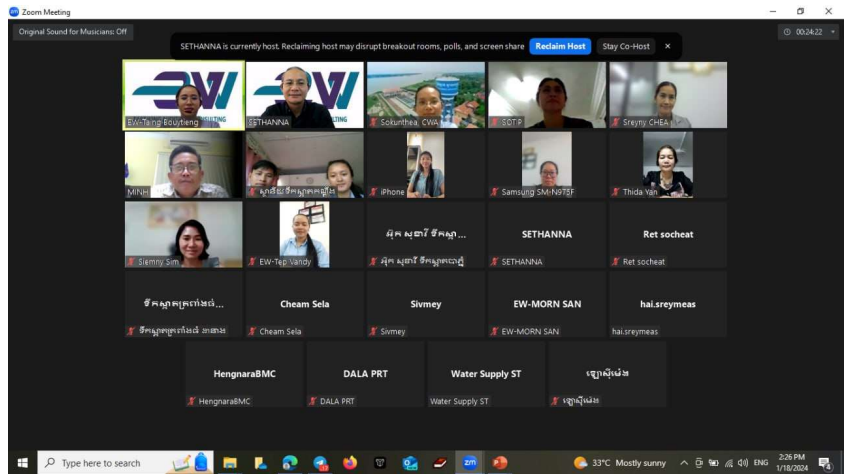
Zoom Meeting

Original Sound for Musicians: Off

SETHANNA is currently host. Reclaiming host may disrupt breakout rooms, polls, and screen share

Reclaim Host

Stay Co-Host

00:24:22

EW-Taing Bouyteng

SETHANNA

Sokunthea_CWA

SOT P

Sreyny CHEA

MINH

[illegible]

iPhone

Samsung SM-N975F

Thida Yan

Siemny Sim

EW-Tep Vandy

អ៊ុក សុផារី ទឹកស្អា...

អ៊ុក សុផារី ទឹកស្អាតបាត់ដំ

SETHANNA

SETHANNA

Ret socheat

Ret socheat

ទឹកស្អាតក្រពង់ធំ...

ទឹកស្អាតក្រពង់ធំ ខាងកង

Cheam Sela

Cheam Sela

Sivmey

Sivmey

EW-MORN SAN

EW-MORN SAN

hai.sreymeas

hai.sreymeas

HengnaraBMC

HengnaraBMC

DALA PRT

DALA PRT

Water Supply ST

Water Supply ST

ឡុញស៊ុយង

ឡុញស៊ុយង

Type here to search

33°C Mostly sunny

ENG

2:26 PM
1/18/2024